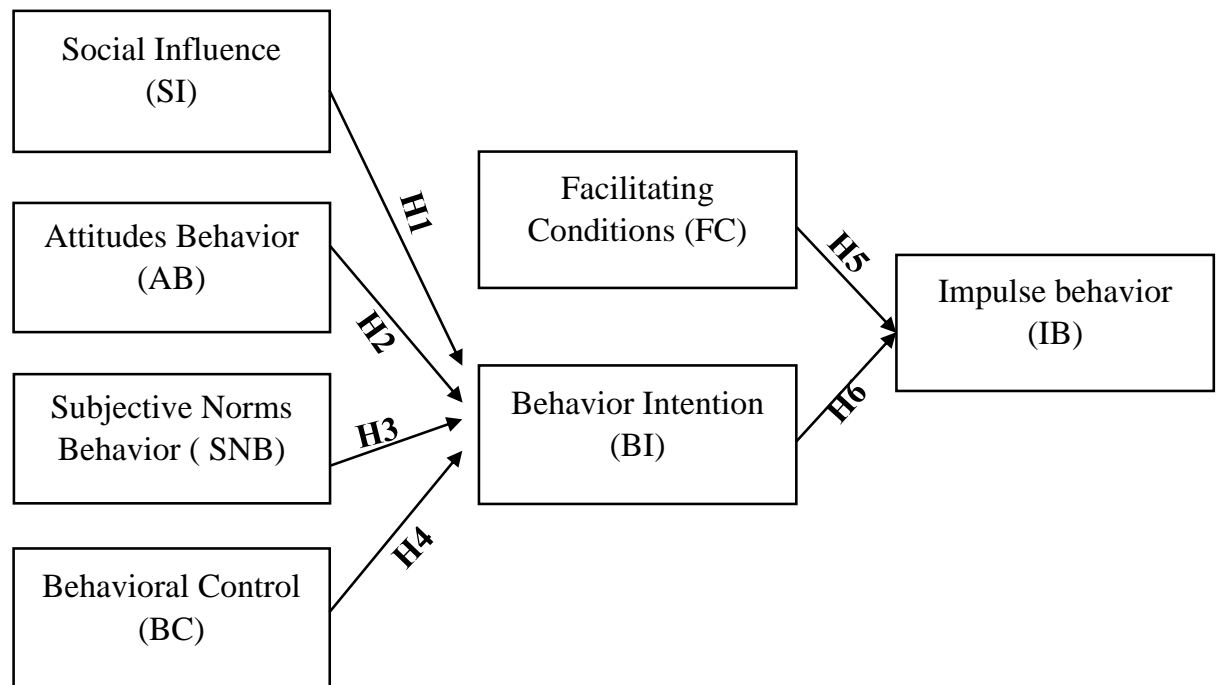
Social Influence (SI)

Attitudes Behavior (AB)

Subjective Norms Behavior ( SNB)

Behavioral Control (BC)

H1

H2

H3

H4

Facilitating Conditions (FC)

Behavior Intention (BI)

H5

H6

Impulse behavior (IB)